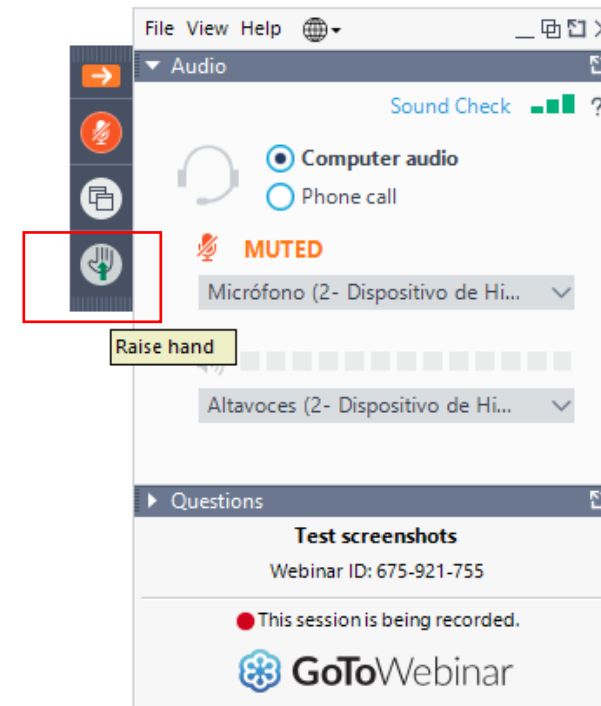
File View Help

Audio

Sound Check ?

Computer audio
Phone call

MUTED

Micrófono (2- Dispositivo de Hi...

Raise hand

Altavoces (2- Dispositivo de Hi...

Questions

Test screenshots
Webinar ID: 675-921-755

This session is being recorded.

GoToWebinar